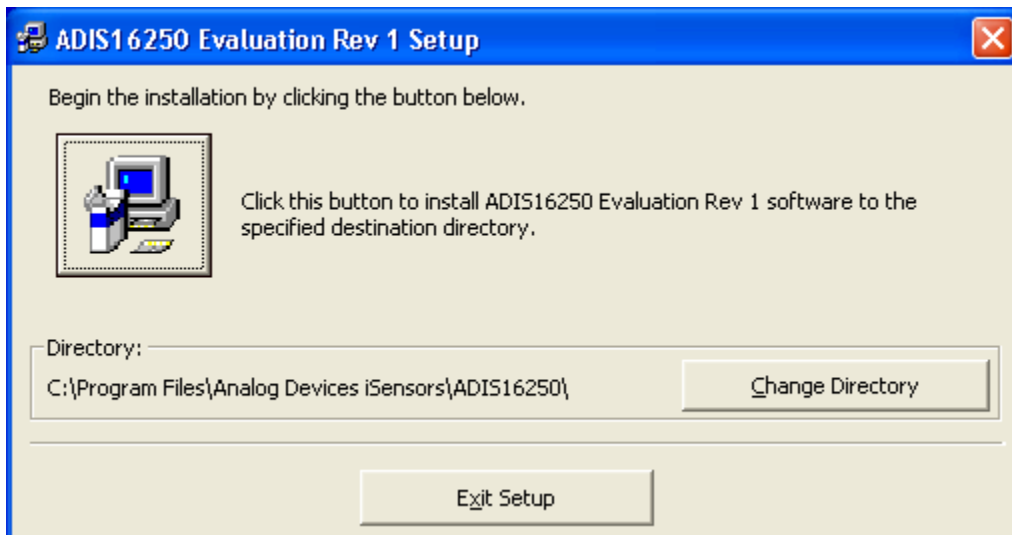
ADIS16250 Evaluation Rev 1 Setup

Begin the installation by clicking the button below.

Click this button to install ADIS16250 Evaluation Rev 1 software to the specified destination directory.

Directory:

C:\Program Files\Analog Devices iSensors\ADIS16250\

Change Directory

Exit Setup